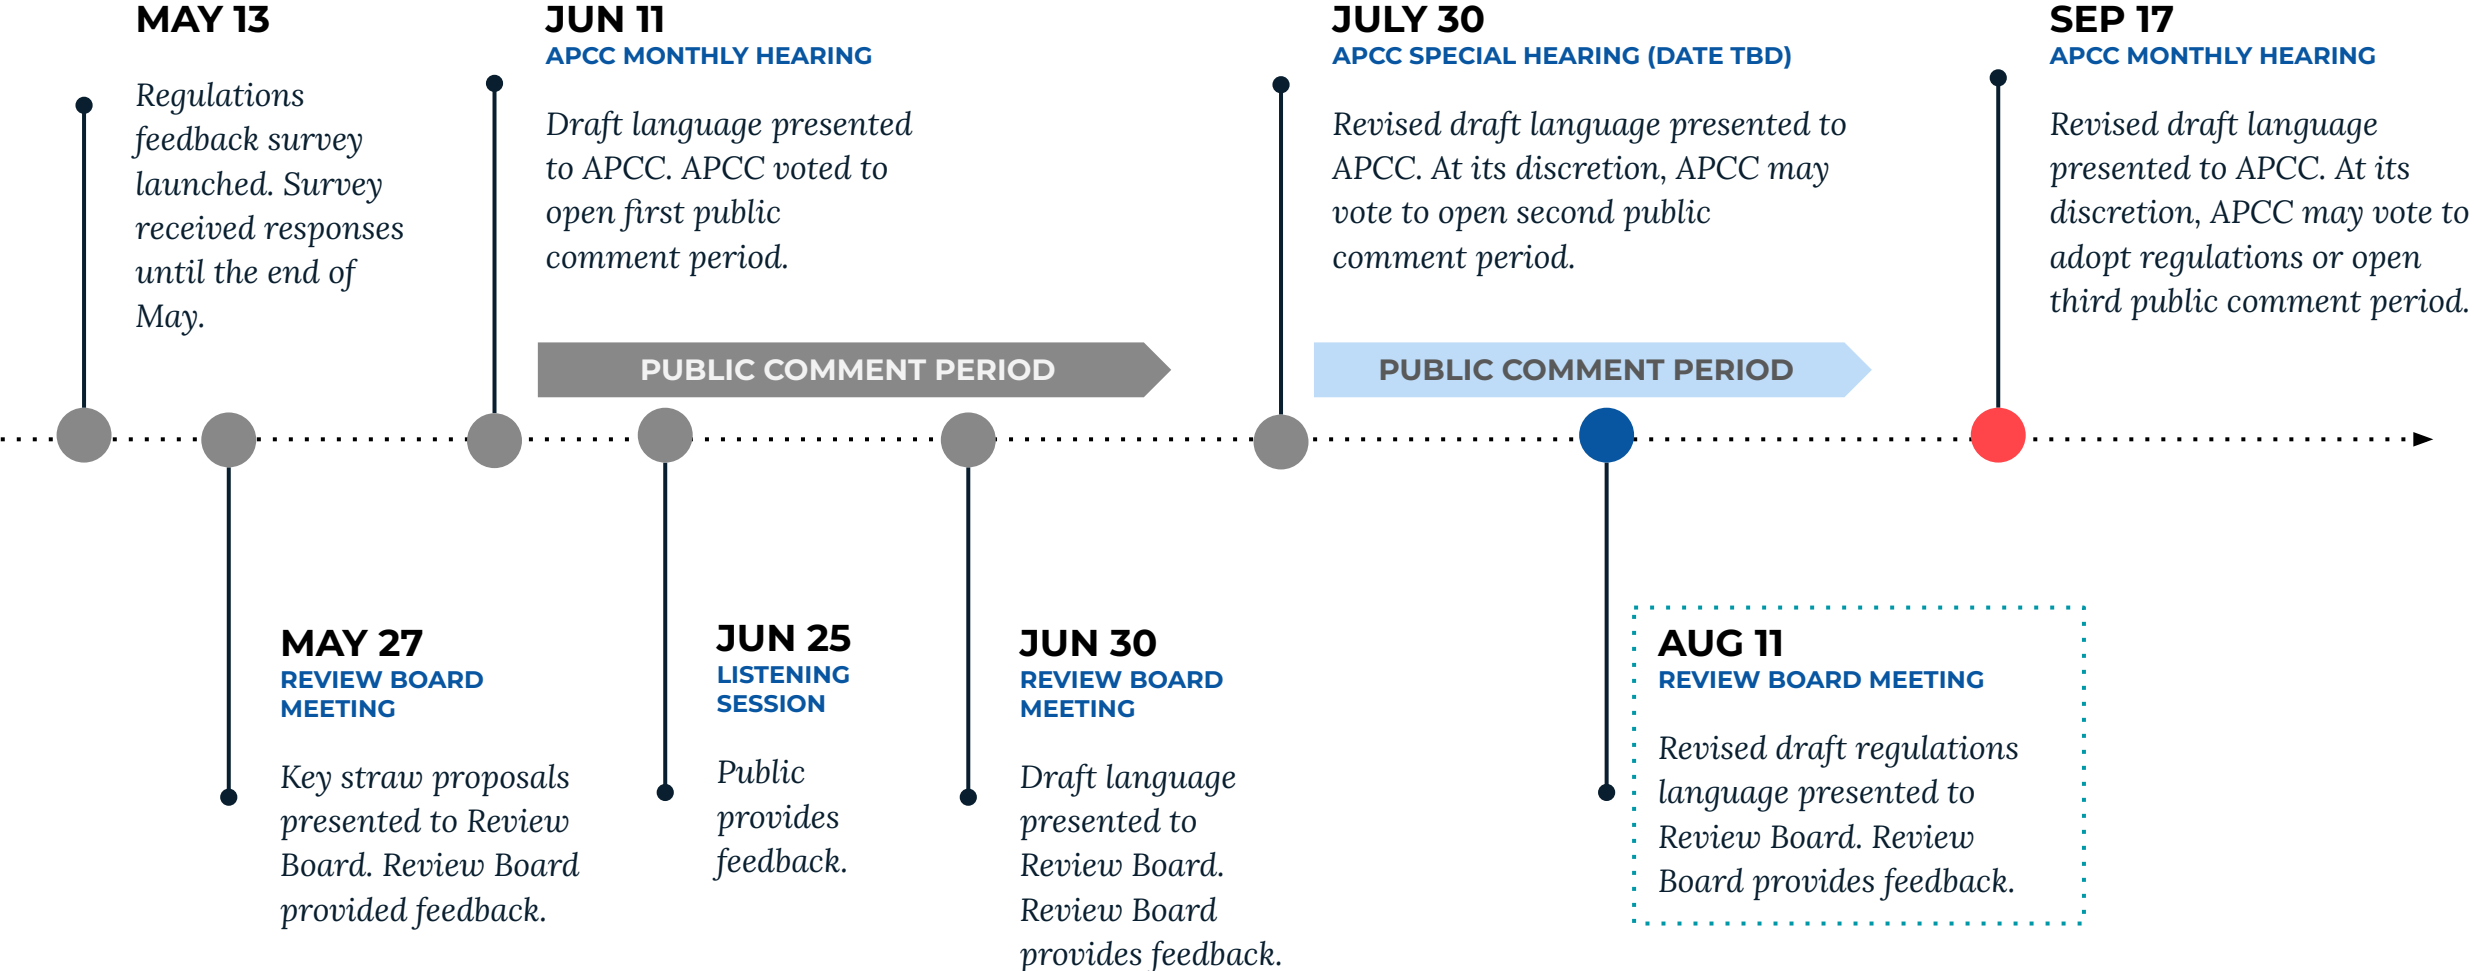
MAY 13

Regulations feedback survey launched. Survey received responses until the end of May.

JUN 11
APCC MONTHLY HEARING

Draft language presented to APCC. APCC voted to open first public comment period.

PUBLIC COMMENT PERIOD

JULY 30
APCC SPECIAL HEARING (DATE TBD)

Revised draft language presented to APCC. At its discretion, APCC may vote to open second public comment period.

PUBLIC COMMENT PERIOD

SEP 17
APCC MONTHLY HEARING

Revised draft language presented to APCC. At its discretion, APCC may vote to adopt regulations or open third public comment period.

MAY 27
REVIEW BOARD MEETING

Key straw proposals presented to Review Board. Review Board provided feedback.

JUN 25
LISTENING SESSION

Public provides feedback.

JUN 30
REVIEW BOARD MEETING

Draft language presented to Review Board. Review Board provides feedback.

AUG 11
REVIEW BOARD MEETING

Revised draft regulations language presented to Review Board. Review Board provides feedback.